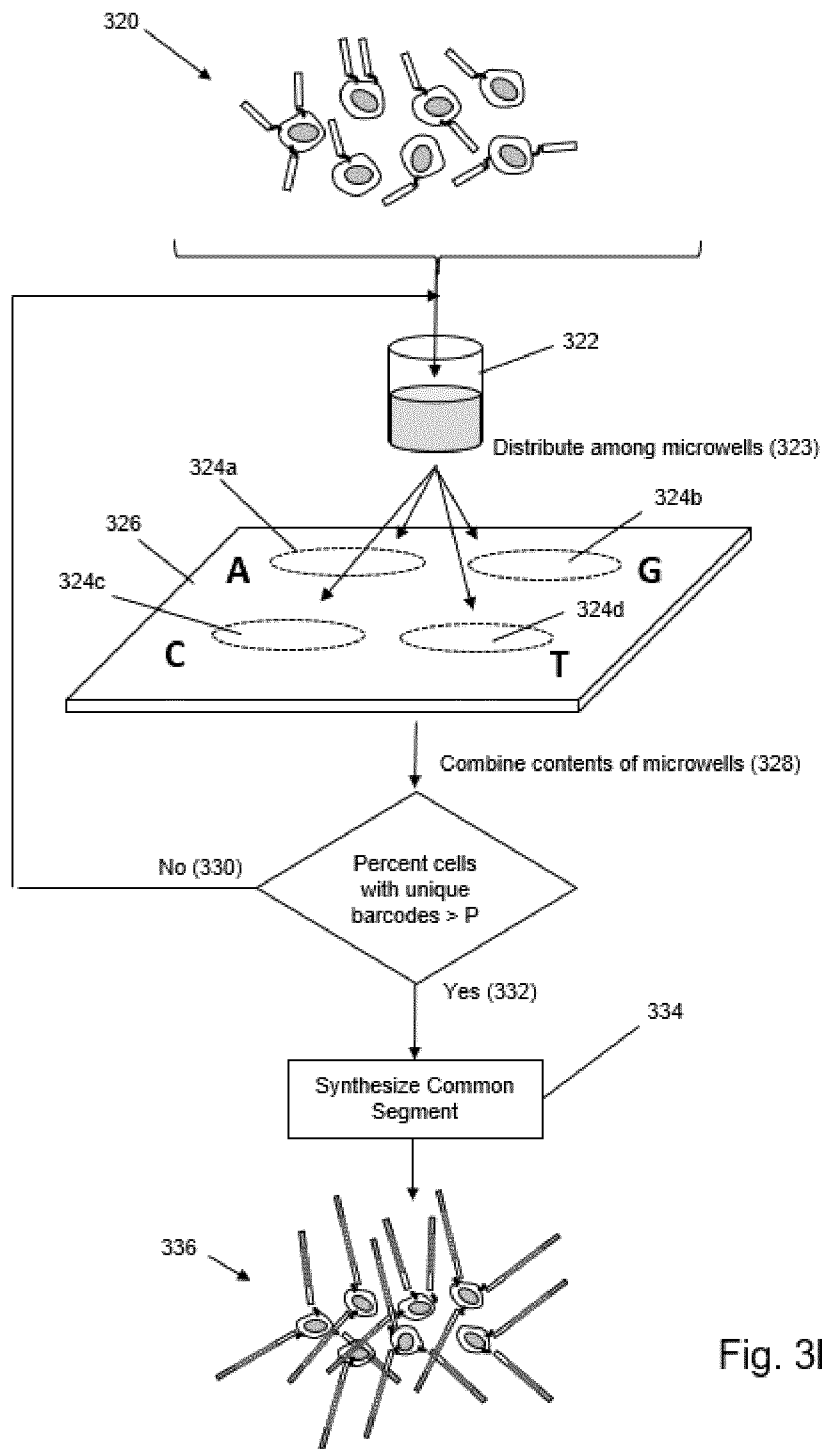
320

322

Distribute among microwells (323)

324a

324b

326

A

G

324c

324d

C

T

Combine contents of microwells (328)

No (330)

Percent cells with unique barcodes > P

Yes (332)

334

Synthesize Common Segment

336

Fig. 3I